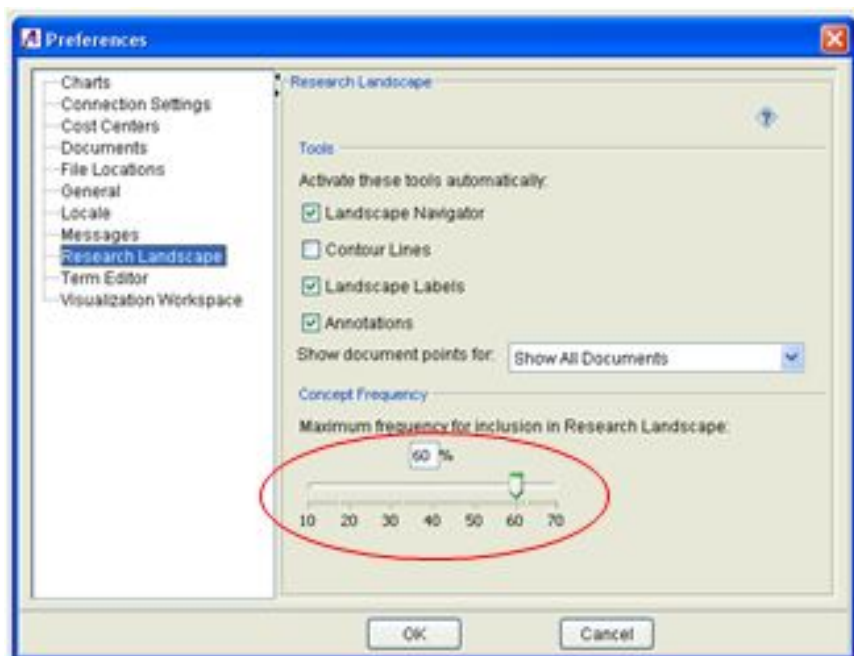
Preferences

Charts
Connection Settings
Cost Centers
Documents
File Locations
General
Locale
Messages
Research Landscape
Term Editor
Visualization Workspace

Research Landscape

?

Tools

Activate these tools automatically:

Landscape Navigator

Contour Lines

Landscape Labels

Annotations

Show document points for: Show All Documents

Concept Frequency

Maximum frequency for inclusion in Research Landscape:

60 %

10 20 30 40 50 60 70

OK Cancel